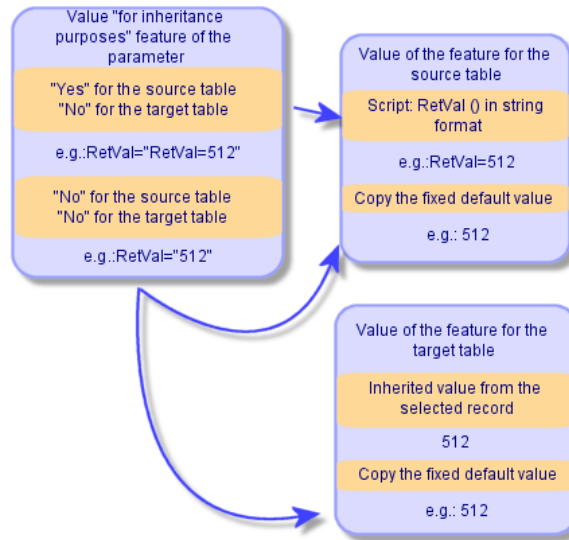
Value "for inheritance purposes" feature of the parameter

"Yes" for the source table
"No" for the target table

e.g.:RetVal="RetVal=512"

"No" for the source table
"No" for the target table

e.g.:RetVal="512"

Value of the feature for the source table

Script: RetVal () in string format

e.g.:RetVal=512

Copy the fixed default value

e.g.: 512

Value of the feature for the target table

Inherited value from the selected record

512

Copy the fixed default value

e.g.: 512